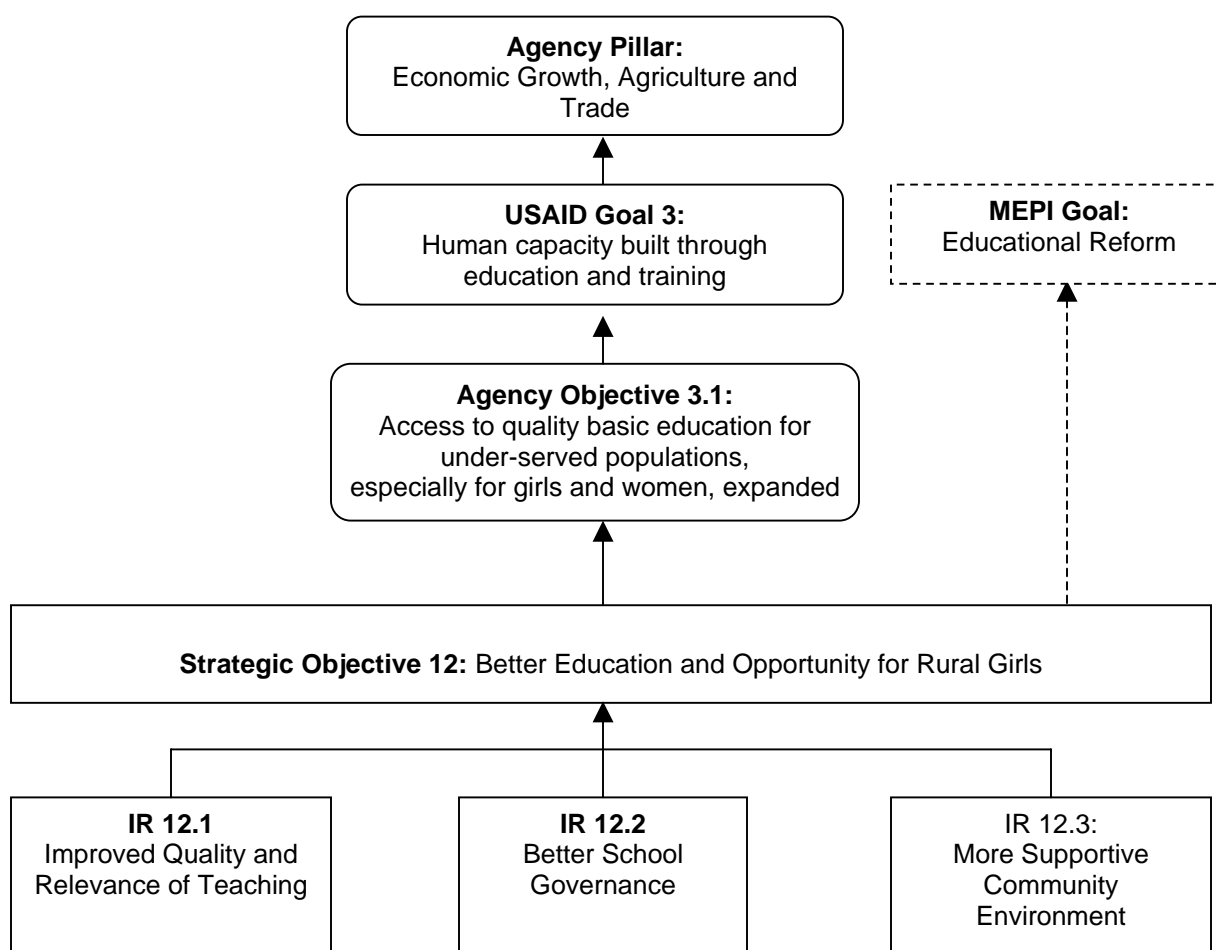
**Agency Pillar:**
Economic Growth, Agriculture and Trade

**USAID Goal 3:**
Human capacity built through education and training

**MEPI Goal:**
Educational Reform

**Agency Objective 3.1:**
Access to quality basic education for under-served populations, especially for girls and women, expanded

**Strategic Objective 12:** Better Education and Opportunity for Rural Girls

**IR 12.1**
Improved Quality and Relevance of Teaching

**IR 12.2**
Better School Governance

IR 12.3:
More Supportive Community Environment